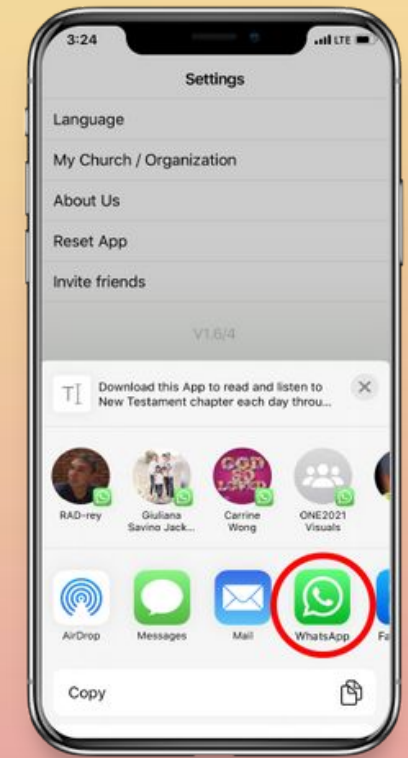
3:24
LTE

Settings

Language

My Church / Organization

About Us

Reset App

Invite friends

V1.6/4

Download this App to read and listen to New Testament chapter each day throu...

RAD-rey

Giuliana Savino Jack...

Carrine Wong

ONE2021 Visuals

GOD SO LOVED

AirDrop

Messages

Mail

WhatsApp

Fa

Copy